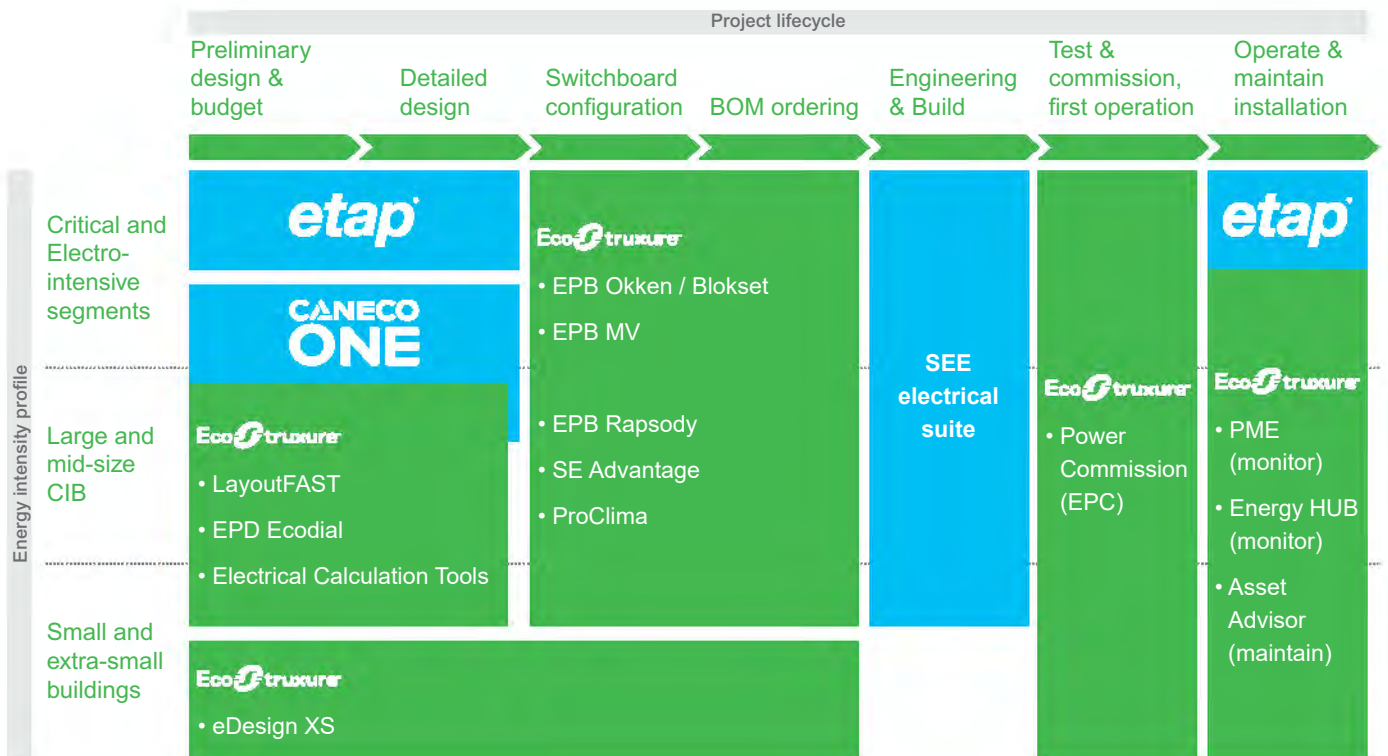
Project lifecycle

Preliminary design & budget

Detailed design

Switchboard configuration

BOM ordering

Engineering & Build

Test & commission, first operation

Operate & maintain installation

Energy intensity profile

Critical and Electro-intensive segments

Large and mid-size CIB

Small and extra-small buildings

etap

CANECO ONE

EcoStruxure

• LayoutFAST

• EPD Ecodial

• Electrical Calculation Tools

EcoStruxure

• EPB Okken / Blokset

• EPB MV

• EPB Rapsody

• SE Advantage

• ProClima

SEE electrical suite

EcoStruxure

• Power Commission (EPC)

etap

EcoStruxure

• PME (monitor)

• Energy HUB (monitor)

• Asset Advisor (maintain)

EcoStruxure

• eDesign XS